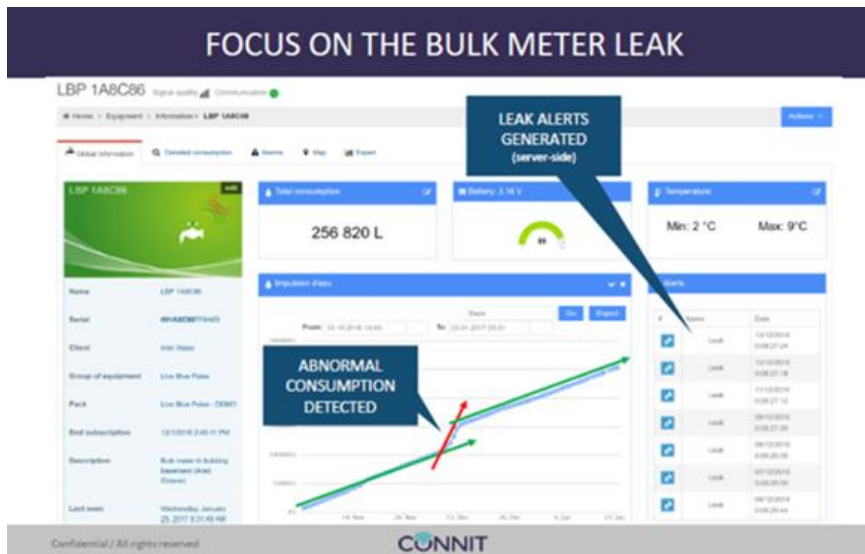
FOCUS ON THE BULK METER LEAK

LBP 1A8C86 Signal quality Communication

Home › Equipment › Information › LBP 1A8C86

Actions

Global information | Detailed consumption | Alarms | Map | Export

LEAK ALERTS GENERATED (server-side)

LBP 1A8C86

Total consumption

256 820 L

Battery: 3.18 V

Temperature

Min: 2 °C Max: 9°C

Impulsion d'eau

From: | To: | Go | Export

ABNORMAL CONSUMPTION DETECTED

Alerts

| # | Name | Date |
|---|---|---|
| | Leak | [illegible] |
| | Leak | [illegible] |
| | Leak | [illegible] |
| | Leak | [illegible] |
| | Leak | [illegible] |
| | Leak | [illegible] |
| | Leak | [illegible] |

| | |
|---|---|
| Name | LBP 1A8C86 |
| Serial | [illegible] |
| Client | Irish Water |
| Group of equipment | Live Blue Pulse |
| Pack | Live Blue Pulse - DEMO |
| End subscription | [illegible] |
| Description | Bulk meter in building basement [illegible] |
| Last seen | Wednesday, January 25, 2017 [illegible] |

Confidential / All rights reserved

CONNIT